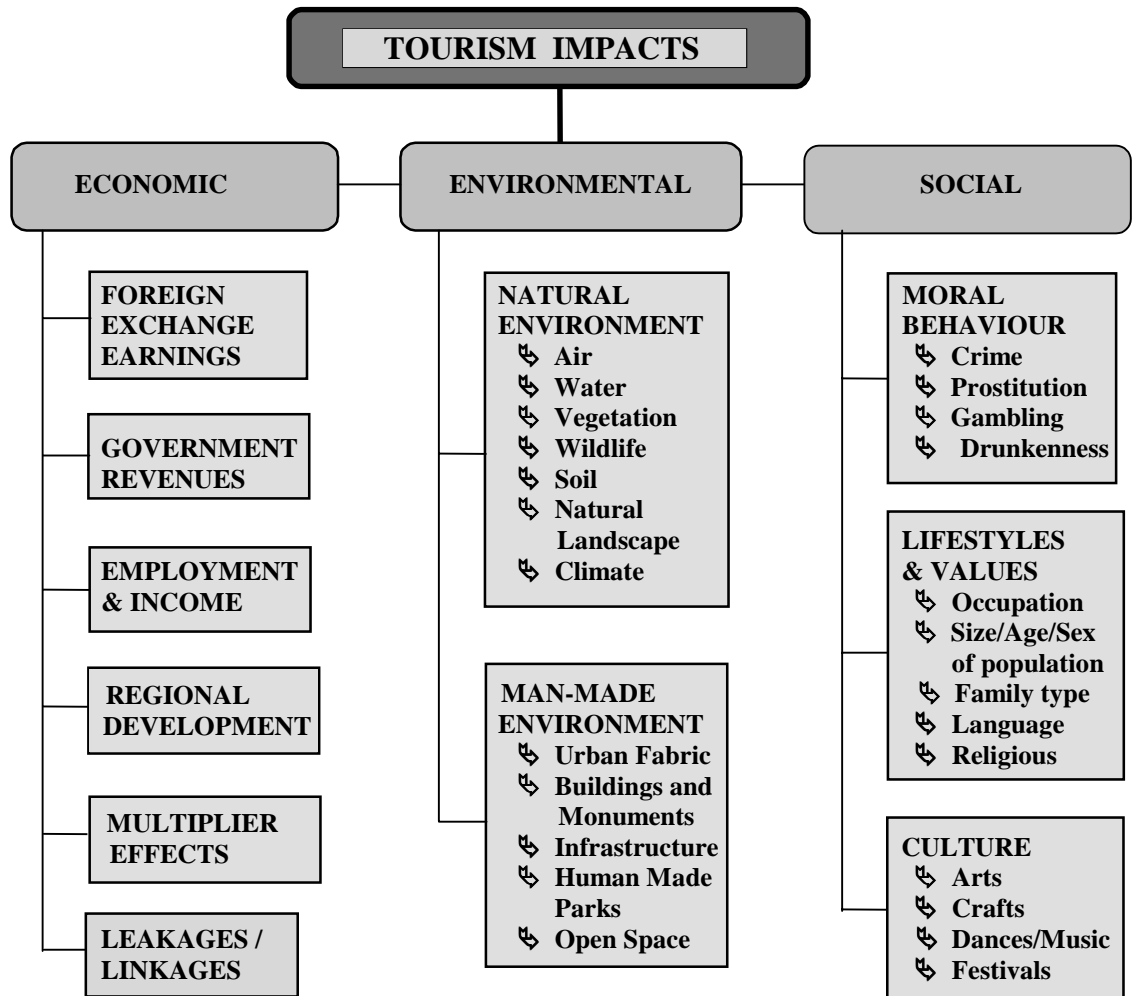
TOURISM IMPACTS

ECONOMIC

FOREIGN EXCHANGE EARNINGS

GOVERNMENT REVENUES

EMPLOYMENT & INCOME

REGIONAL DEVELOPMENT

MULTIPLIER EFFECTS

LEAKAGES / LINKAGES

ENVIRONMENTAL

NATURAL ENVIRONMENT
↳ Air
↳ Water
↳ Vegetation
↳ Wildlife
↳ Soil
↳ Natural Landscape
↳ Climate

MAN-MADE ENVIRONMENT
↳ Urban Fabric
↳ Buildings and Monuments
↳ Infrastructure
↳ Human Made Parks
↳ Open Space

SOCIAL

MORAL BEHAVIOUR
↳ Crime
↳ Prostitution
↳ Gambling
↳ Drunkenness

LIFESTYLES & VALUES
↳ Occupation
↳ Size/Age/Sex of population
↳ Family type
↳ Language
↳ Religious

CULTURE
↳ Arts
↳ Crafts
↳ Dances/Music
↳ Festivals